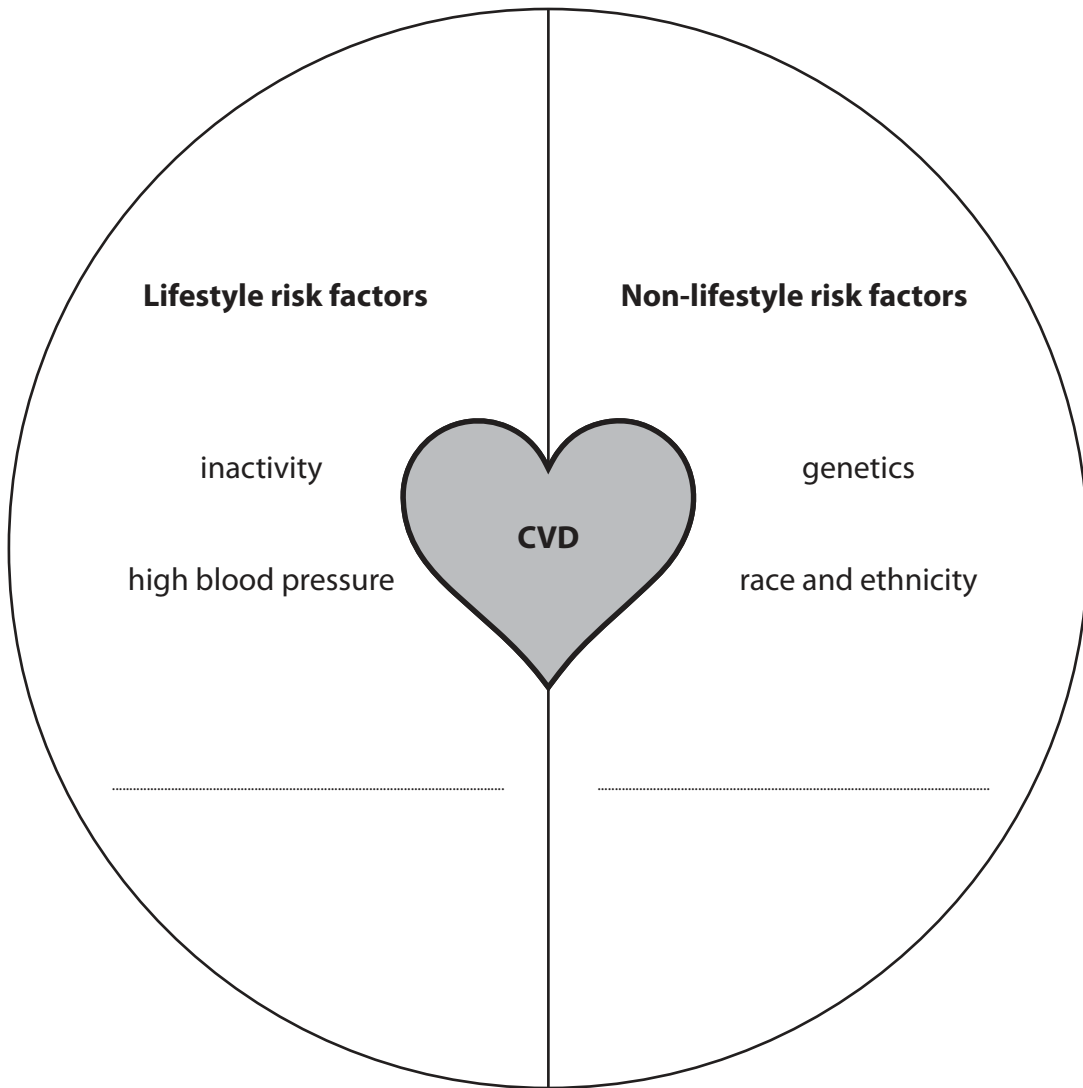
**Lifestyle risk factors**

inactivity

high blood pressure

........................................

**Non-lifestyle risk factors**

genetics

race and ethnicity

........................................

**CVD**